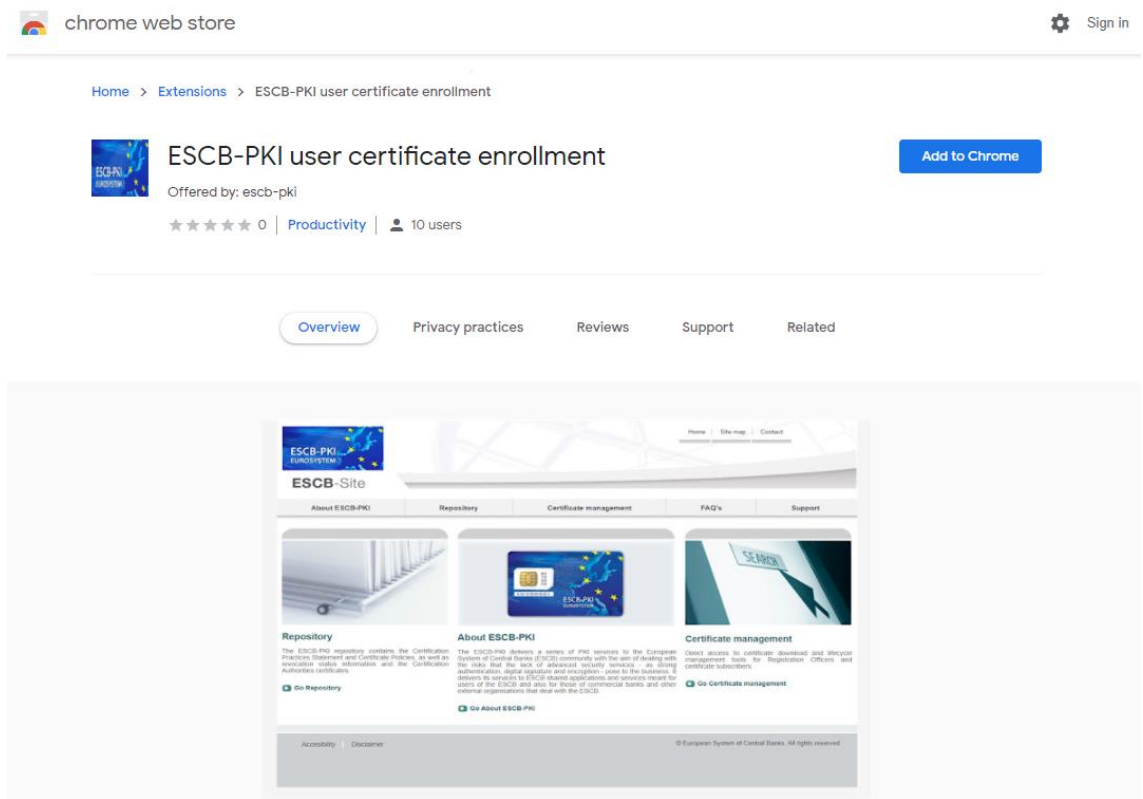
chrome web store

Sign in

Home > Extensions > ESCB-PKI user certificate enrollment

ESCB-PKI EUROSYSTEM

ESCB-PKI user certificate enrollment

Offered by: escb-pki

0 | Productivity | 10 users

Add to Chrome

Overview Privacy practices Reviews Support Related

ESCB-PKI EUROSYSTEM

Home | Site map | Contact

ESCB-Site

| About ESCB-PKI | Repository | Certificate management | FAQ's | Support |
|---|---|---|---|---|

ESCB-PKI EUROSYSTEM

SEARCH

Repository

The ESCB-PKI repository contains the Certification Practices Statement and Certificate Policies, as well as revocation status information and the Certification Authorities certificates.

Go Repository

About ESCB-PKI

The ESCB-PKI delivers a series of PKI services to the European System of Central Banks (ESCB) community with the aim of dealing with the risks that the lack of advanced security services - as strong authentication, digital signature and encryption - pose to the business. It delivers its services to ESCB shared applications and services meant for users of the ESCB and also for those of commercial banks and other external organisations that deal with the ESCB.

Go About ESCB-PKI

Certificate management

Direct access to certificate download and lifecycle management tools for Registration Officers and certificate subscribers.

Go Certificate management

Accessibility | Disclaimer

© European System of Central Banks. All rights reserved